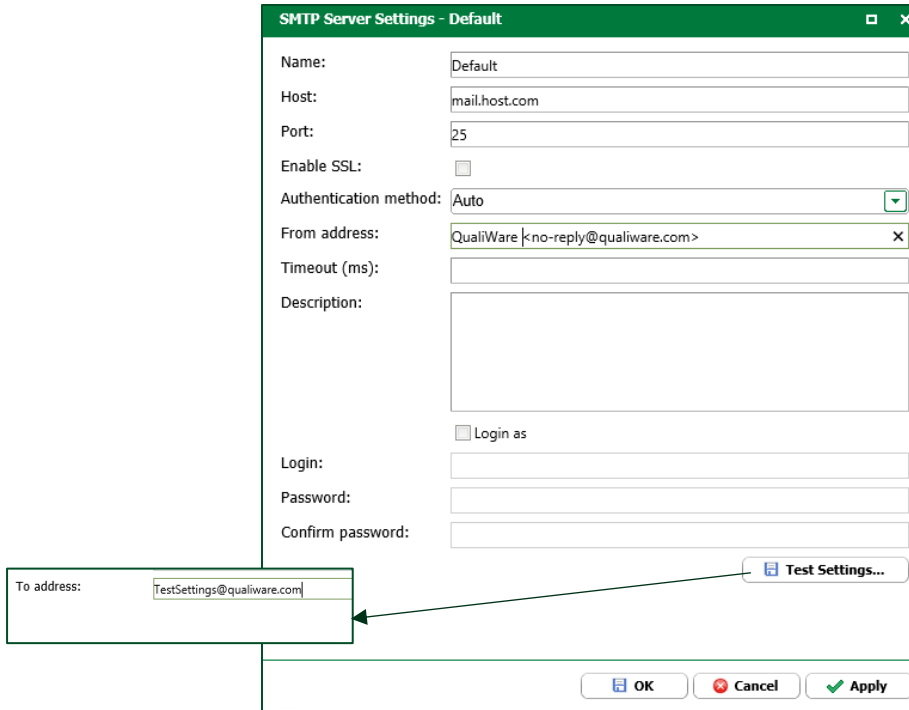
SMTP Server Settings - Default

Name: Default
Host: mail.host.com
Port: 25
Enable SSL:
Authentication method: Auto
From address: QualiWare <no-reply@qualiware.com>
Timeout (ms):
Description:

Login as
Login:
Password:
Confirm password:

Test Settings...

To address: TestSettings@qualiware.com

OK
Cancel
Apply